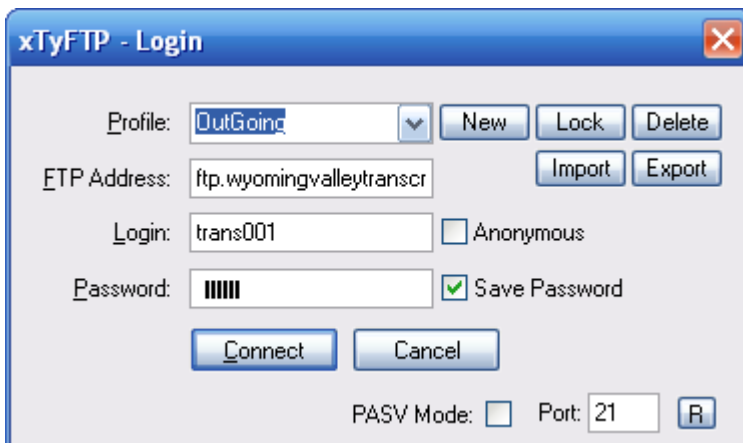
xTyFTP - Login

Profile: OutGoing

New Lock Delete

Import Export

FTP Address: ftp.wyomingvalleytranscr

Login: trans001

Anonymous

Password: ||||||

Save Password

Connect Cancel

PASV Mode: Port: 21 R